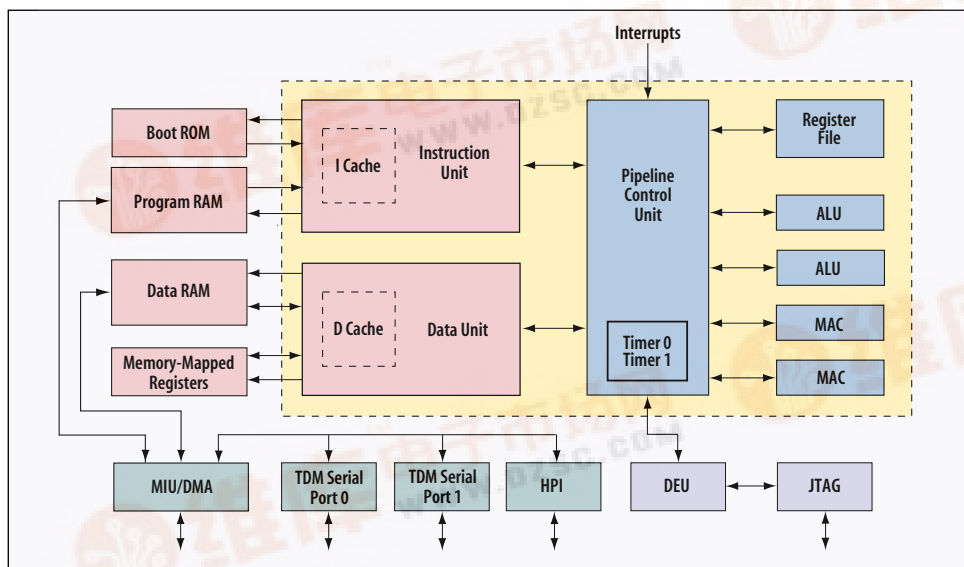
Interrupts

Boot ROM

Program RAM

I Cache

Instruction Unit

Pipeline Control Unit

Register File

ALU

ALU

Data RAM

D Cache

Data Unit

Memory-Mapped Registers

Timer 0
Timer 1

MAC

MAC

MIU/DMA

TDM Serial Port 0

TDM Serial Port 1

HPI

DEU

JTAG

www.dzsc.com